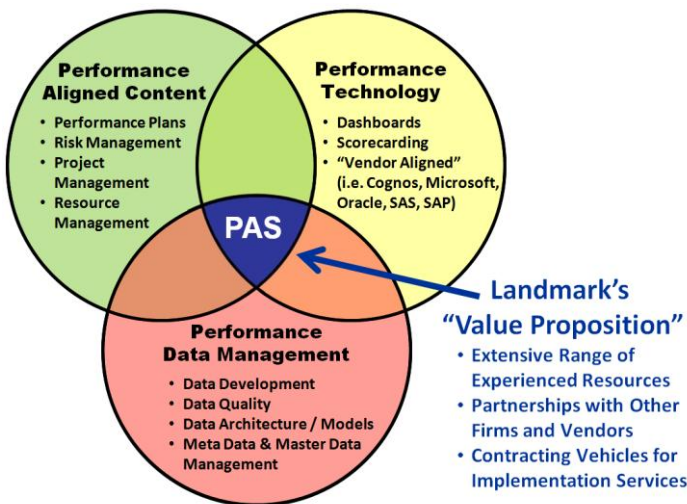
Performance Aligned Content
- Performance Plans
- Risk Management
- Project Management
- Resource Management

Performance Technology
- Dashboards
- Scorecarding
- "Vendor Aligned" (i.e. Cognos, Microsoft, Oracle, SAS, SAP)

PAS

Performance Data Management
- Data Development
- Data Quality
- Data Architecture / Models
- Meta Data & Master Data Management

Landmark's "Value Proposition"
- Extensive Range of Experienced Resources
- Partnerships with Other Firms and Vendors
- Contracting Vehicles for Implementation Services